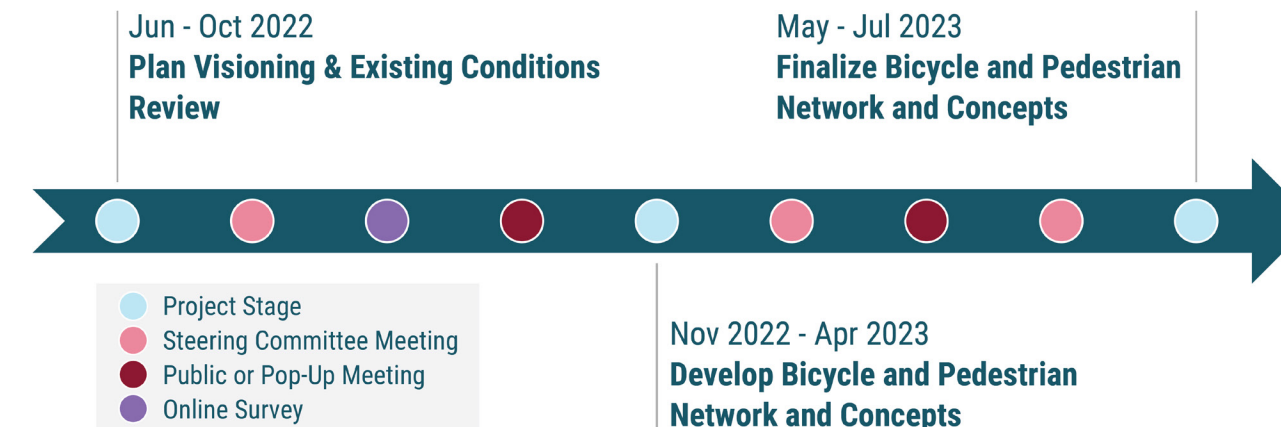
Jun - Oct 2022
**Plan Visioning & Existing Conditions Review**

May - Jul 2023
**Finalize Bicycle and Pedestrian Network and Concepts**

Project Stage
Steering Committee Meeting
Public or Pop-Up Meeting
Online Survey

Nov 2022 - Apr 2023
**Develop Bicycle and Pedestrian Network and Concepts**